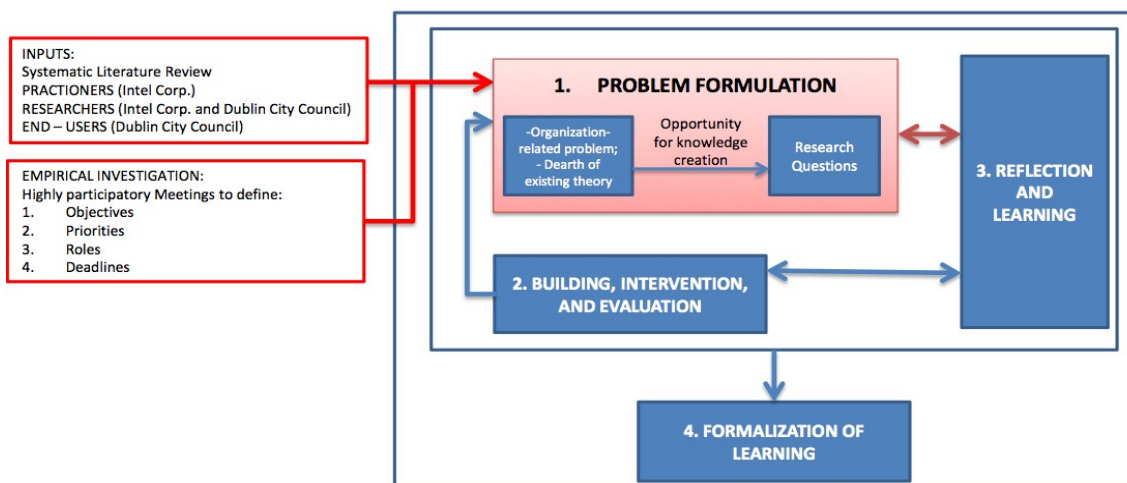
INPUTS:
Systematic Literature Review
PRACTIONERS (Intel Corp.)
RESEARCHERS (Intel Corp. and Dublin City Council)
END – USERS (Dublin City Council)

EMPIRICAL INVESTIGATION:
Highly participatory Meetings to define:
1. Objectives
2. Priorities
3. Roles
4. Deadlines

1. PROBLEM FORMULATION

-Organization-related problem;
- Dearth of existing theory

Opportunity for knowledge creation

Research Questions

3. REFLECTION AND LEARNING

2. BUILDING, INTERVENTION, AND EVALUATION

4. FORMALIZATION OF LEARNING